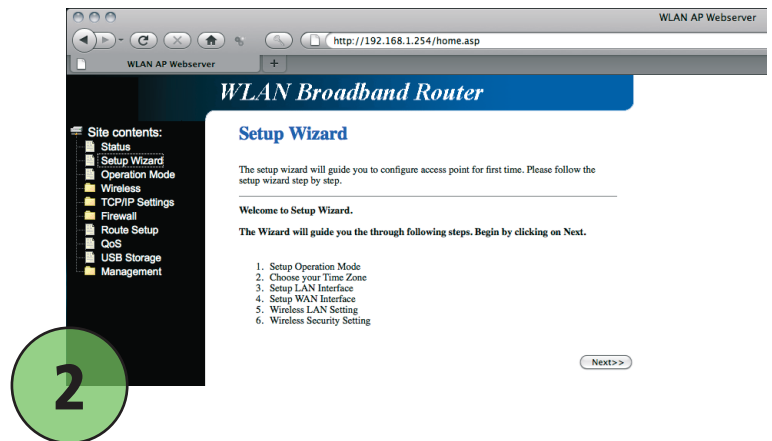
WLAN AP Webserver

http://192.168.1.254/home.asp

WLAN AP Webserver

WLAN Broadband Router

Site contents:
Status
Setup Wizard
Operation Mode
Wireless
TCP/IP Settings
Firewall
Route Setup
QoS
USB Storage
Management

Setup Wizard

The setup wizard will guide you to configure access point for first time. Please follow the setup wizard step by step.

Welcome to Setup Wizard.

The Wizard will guide you the through following steps. Begin by clicking on Next.

1. Setup Operation Mode
2. Choose your Time Zone
3. Setup LAN Interface
4. Setup WAN Interface
5. Wireless LAN Setting
6. Wireless Security Setting

Next>>

2